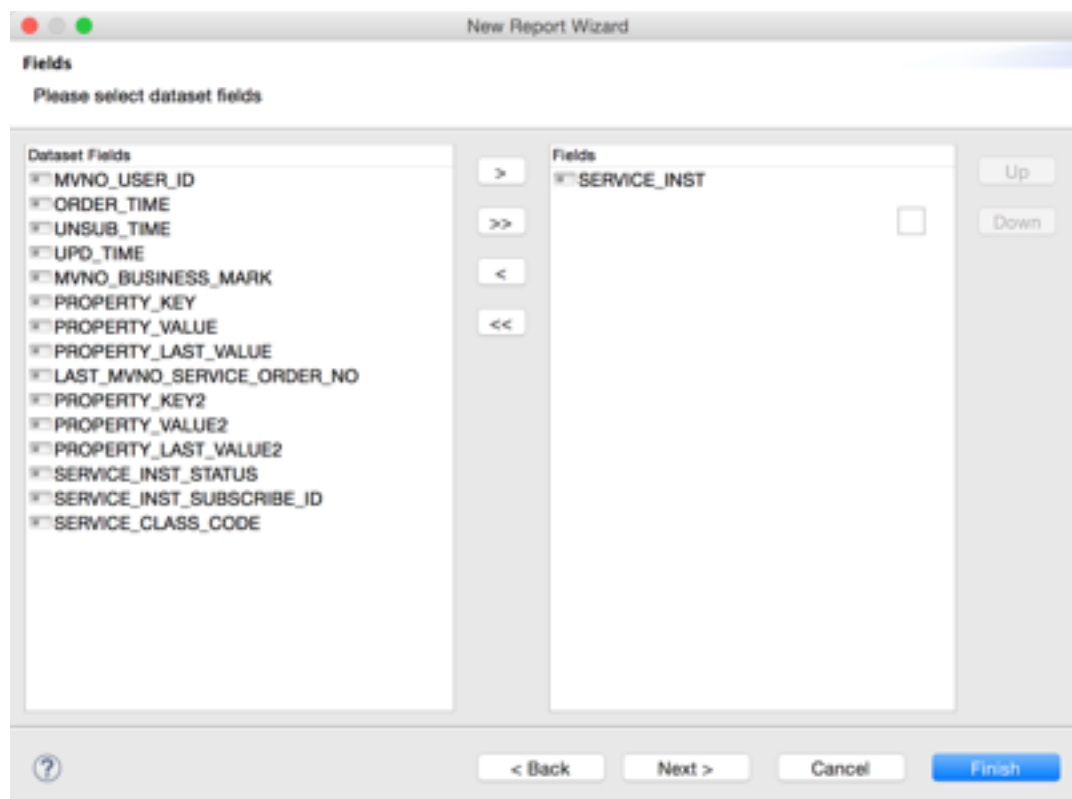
New Report Wizard

Fields

Please select dataset fields

Dataset Fields

MVNO_USER_ID
ORDER_TIME
UNSUB_TIME
UPD_TIME
MVNO_BUSINESS_MARK
PROPERTY_KEY
PROPERTY_VALUE
PROPERTY_LAST_VALUE
LAST_MVNO_SERVICE_ORDER_NO
PROPERTY_KEY2
PROPERTY_VALUE2
PROPERTY_LAST_VALUE2
SERVICE_INST_STATUS
SERVICE_INST_SUBSCRIBE_ID
SERVICE_CLASS_CODE

>
>>
<
<<

Fields

SERVICE_INST

Up
Down

?

< Back
Next >
Cancel
Finish